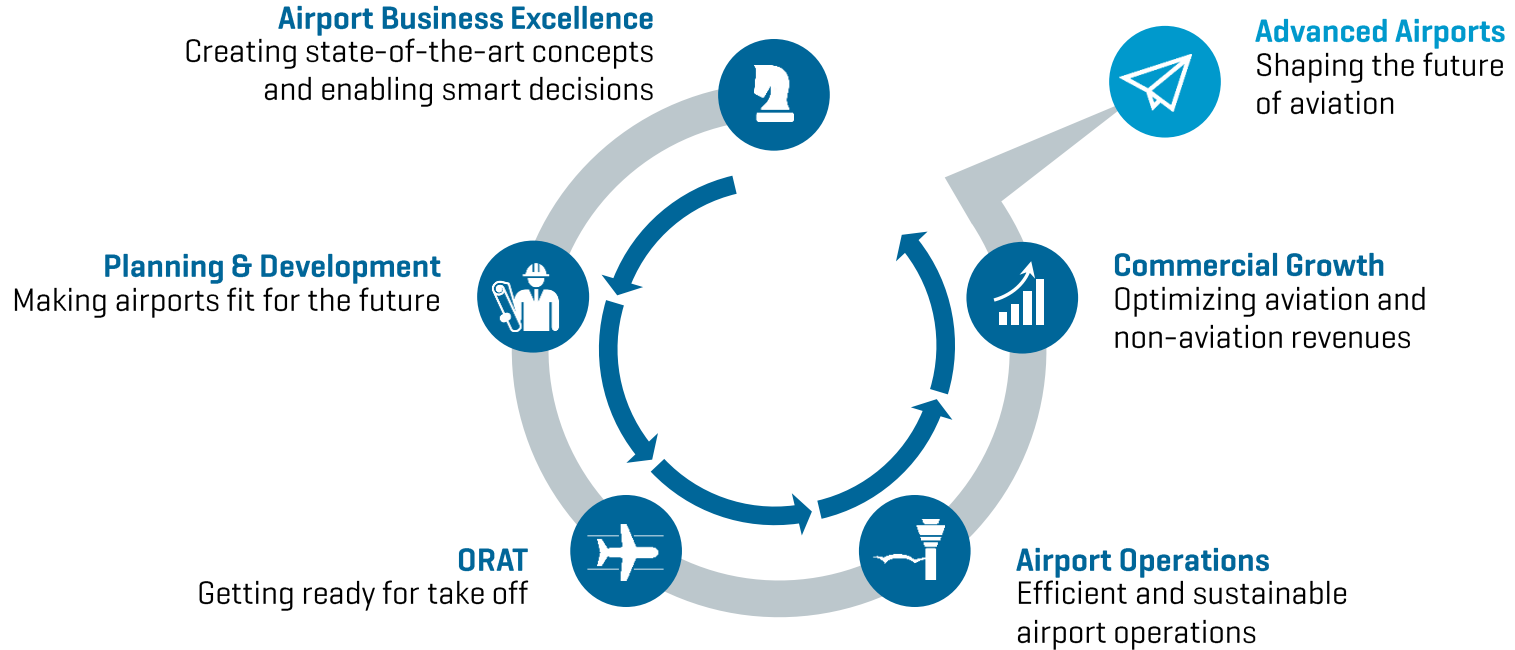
Airport Business Excellence
Creating state-of-the-art concepts and enabling smart decisions

Advanced Airports
Shaping the future of aviation

Planning & Development
Making airports fit for the future

Commercial Growth
Optimizing aviation and non-aviation revenues

ORAT
Getting ready for take off

Airport Operations
Efficient and sustainable airport operations